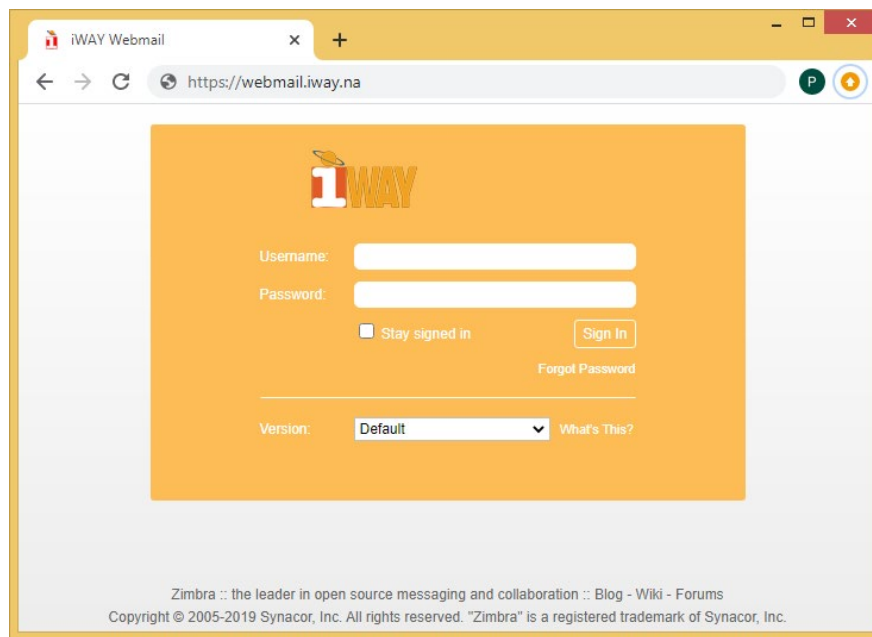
iWAY Webmail

https://webmail.iway.na

P

iWAY

Username:

Password:

Stay signed in

Sign In

Forgot Password

Version: Default

What's This?

Zimbra :: the leader in open source messaging and collaboration :: Blog - Wiki - Forums

Copyright © 2005-2019 Synacor, Inc. All rights reserved. "Zimbra" is a registered trademark of Synacor, Inc.